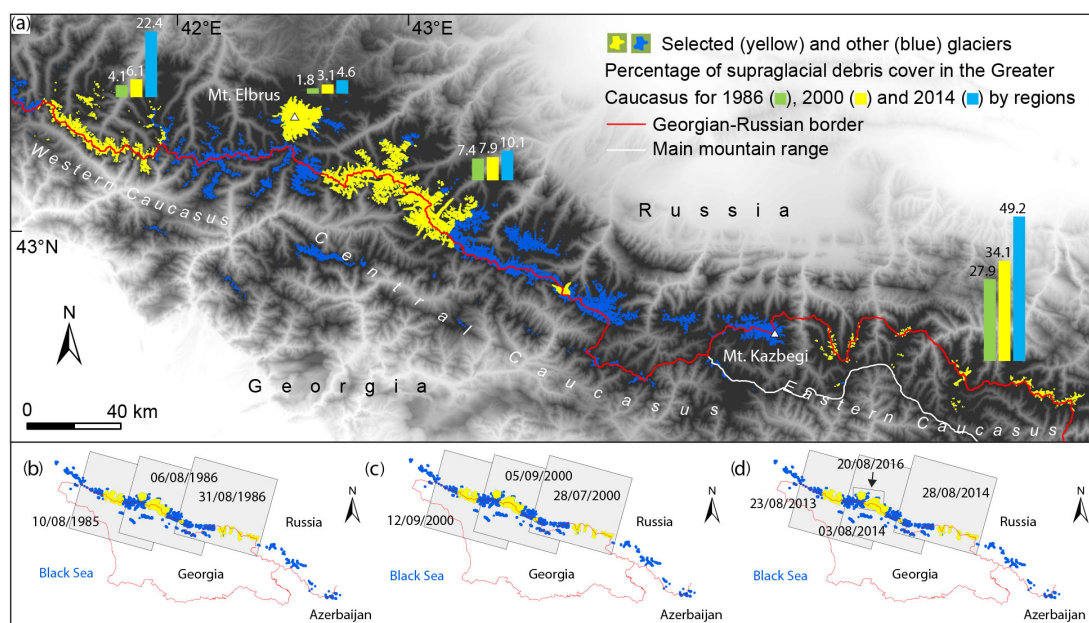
(a)
42°E
43°E
22.4
4.1
6.1
1.8
3.1
4.6
Mt. Elbrus
Selected (yellow) and other (blue) glaciers
Percentage of supraglacial debris cover in the Greater Caucasus for 1986 (), 2000 () and 2014 () by regions
Georgian-Russian border
Main mountain range
7.4
7.9
10.1
Western Caucasus
Russia
43°N
Central Caucasus
49.2
34.1
27.9
N
Mt. Kazbegi
Georgia
Eastern Caucasus
0
40 km

(b)
06/08/1986
31/08/1986
10/08/1985
Russia
N
Black Sea
Georgia
Azerbaijan

(c)
05/09/2000
28/07/2000
12/09/2000
Russia
N
Black Sea
Georgia
Azerbaijan

(d)
20/08/2016
23/08/2013
28/08/2014
03/08/2014
Russia
N
Black Sea
Georgia
Azerbaijan